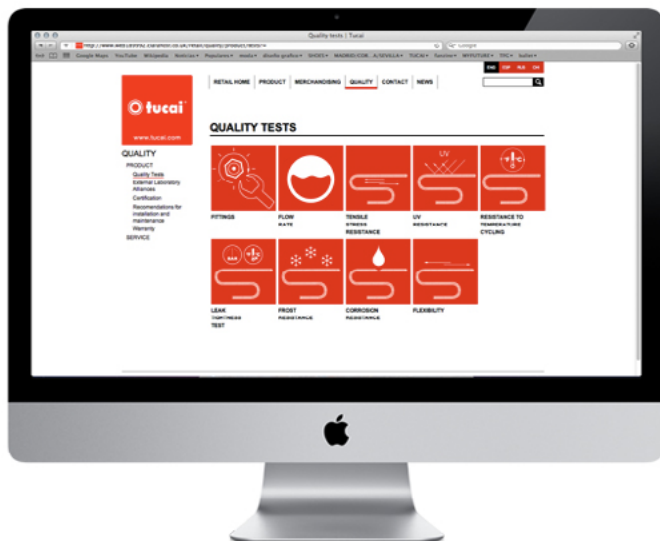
Quality tests | Tucai

Google Maps YouTube Wikipedia Noticias Populares Diseño grafico SHOES MADRID.COM A SEVILLA TUCAI

ENG ESP RUS CH

RETAIL HOME | PRODUCT | MERCHANDISING | QUALITY | CONTACT | NEWS

tucai
www.tucai.com

QUALITY
PRODUCT
Quality Tests
External Laboratory Alliances
Certification
Recomendations for installation and maintenance
Warranty
SERVICE

QUALITY TESTS

UV

FITTINGS
FLOW RATE
TENSILE STRESS RESISTANCE
UV RESISTANCE
RESISTANCE TO TEMPERATURE CYCLING
LEAK TIGHTNESS TEST
FROST RESISTANCE
CORROSION RESISTANCE
FLEXIBILITY